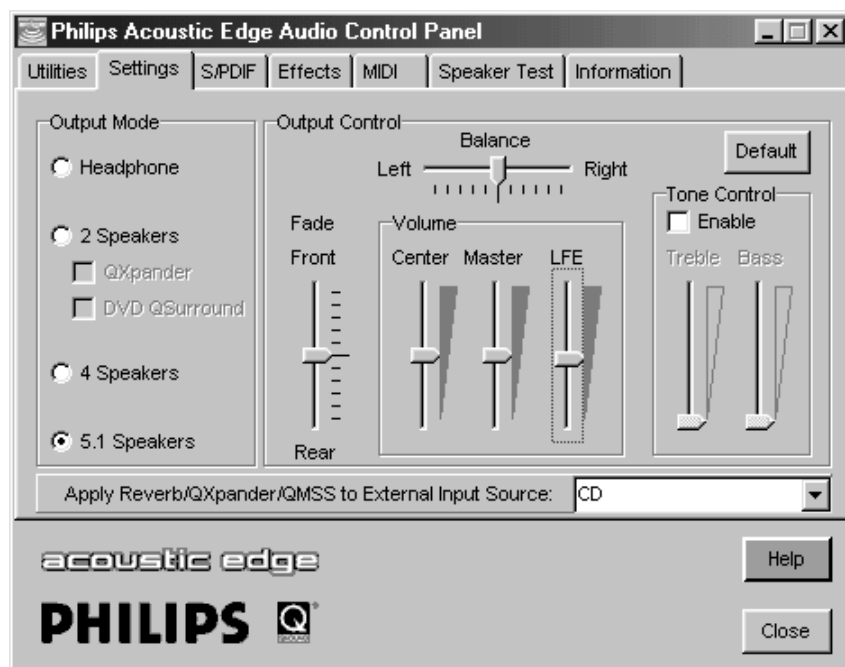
Philips Acoustic Edge Audio Control Panel

Utilities | Settings | S/PDIF | Effects | MIDI | Speaker Test | Information

Output Mode

Headphone

2 Speakers

QXpander

DVD QSurround

4 Speakers

5.1 Speakers

Output Control

Balance

Left

Right

Default

Fade

Front

Rear

Volume

Center

Master

LFE

Tone Control

Enable

Treble

Bass

Apply Reverb/QXpander/QMSS to External Input Source:

CD

acoustic edge

PHILIPS

Help

Close